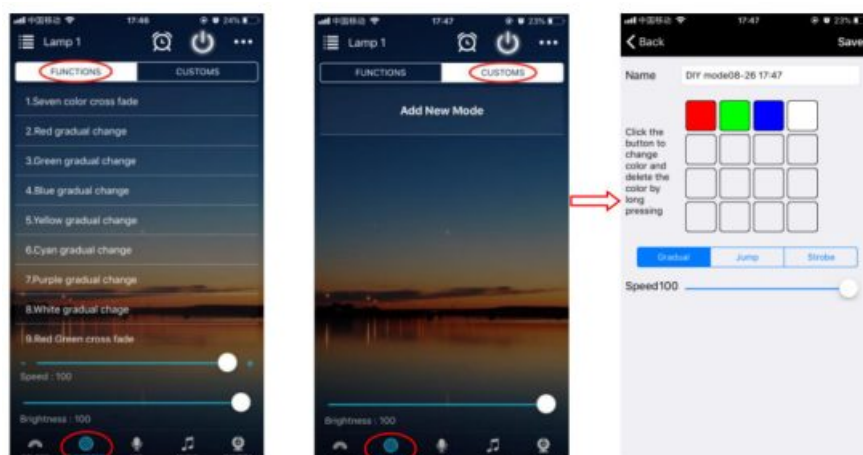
中国移动 17:46 24%

Lamp 1

FUNCTIONS CUSTOMS

1.Seven color cross fade

2.Red gradual change

3.Green gradual change

4.Blue gradual change

5.Yellow gradual change

6.Cyan gradual change

7.Purple gradual change

8.White gradual chage

9.Red Green cross fade

Speed : 100

Brightness : 100

中国移动 17:47 23%

Lamp 1

FUNCTIONS CUSTOMS

Add New Mode

Brightness : 100

中国移动 17:47 23%

Back Save

Name DIY mode08-26 17:47

Click the button to change color and delete the color by long pressing

Gradual Jump Strobe

Speed100